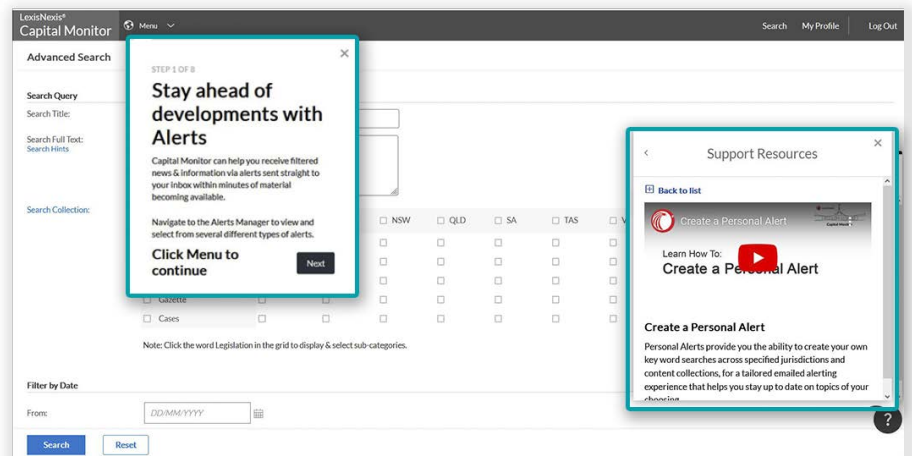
LexisNexis®
Capital Monitor

Menu

Search My Profile Log Out

Advanced Search

Search Query

Search Title:

Search Full Text:
Search Hints

Search Collection:

NSW QLD SA TAS V

Gazette

Cases

Note: Click the word Legislation in the grid to display & select sub-categories.

Filter by Date

From: DD/MM/YYYY

Search Reset

STEP 1 OF 8

Stay ahead of developments with Alerts

Capital Monitor can help you receive filtered news & information via alerts sent straight to your inbox within minutes of material becoming available.

Navigate to the Alerts Manager to view and select from several different types of alerts.

Click Menu to continue

Next

Support Resources

Back to list

Create a Personal Alert

Learn How To:
Create a Personal Alert

Create a Personal Alert

Personal Alerts provide you the ability to create your own key word searches across specified jurisdictions and content collections, for a tailored emailed alerting experience that helps you stay up to date on topics of your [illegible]

?